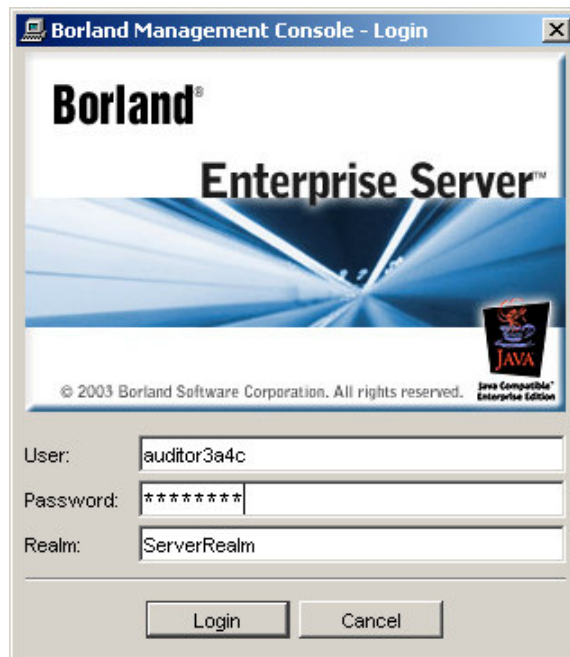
Borland Management Console - Login

Borland®

Enterprise Server™

JAVA

© 2003 Borland Software Corporation. All rights reserved.

Java Compatible® Enterprise Edition

User: auditor3a4c

Password: ********

Realm: ServerRealm

Login Cancel